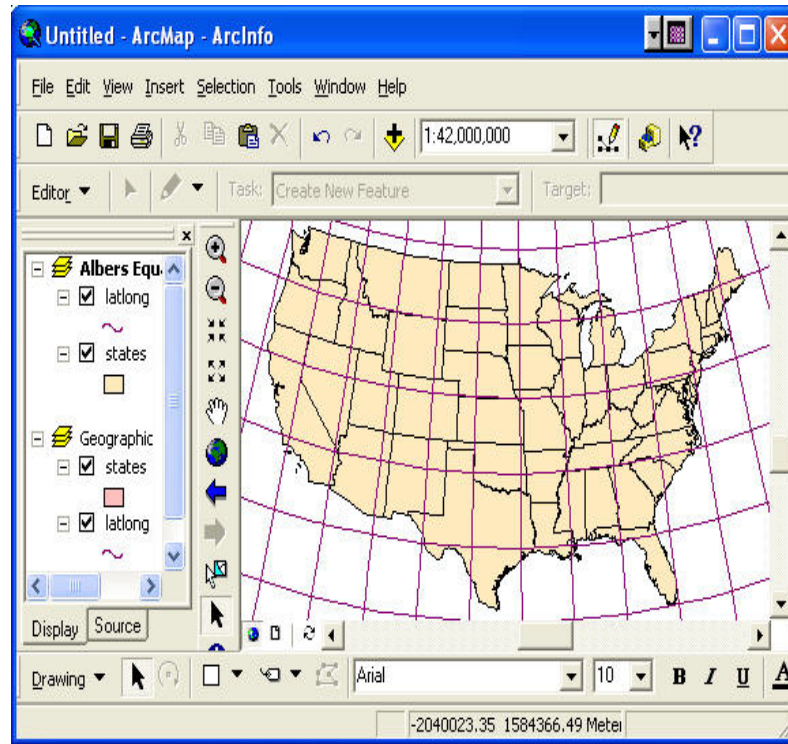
Untitled - ArcMap - ArcInfo

File Edit View Insert Selection Tools Window Help

1:42,000,000

Editor ▼ Task: Create New Feature Target:

Albers Equ
latlong
states
Geographic
states
latlong

Display Source

Drawing ▼ Arial 10 B I U A

-2040023.35 1584366.49 Meter